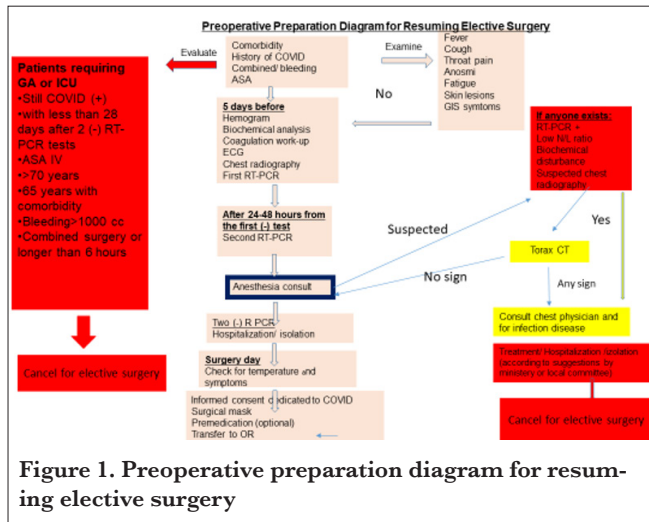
Preoperative Preparation Diagram for Resuming Elective Surgery

Evaluate

Comorbidity
History of COVID
Combined/ bleeding
ASA

Examine

Fever
Cough
Throat pain
Anosmi
Fatigue
Skin lesions
GIS symptoms

Patients requiring GA or ICU
•Still COVID (+)
•with less than 28 days after 2 (-) RT-PCR tests
•ASA IV
•>70 years
•65 years with comorbidity
•Bleeding>1000 cc
•Combined surgery or longer than 6 hours

No

5 days before
Hemogram
Biochemical analysis
Coagulation work-up
ECG
Chest radiography
First RT-PCR

If anyone exists:
RT-PCR +
Low NL ratio
Biochemical disturbance
Suspected chest radiography

After 24-48 hours from the first (-) test
Second RT-PCR

Suspected

Yes

Torax CT

No sign

Anesthesia consult

Any sign

Two (-) R PCR
Hospitalization/ isolation

Consult chest physician and for infection disease

Cancel for elective surgery

Surgery day
Check for temperature and symptoms

Treatment/ Hospitalization /izolation (according to suggestions by ministery or local committee)

Informed consent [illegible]dicated to COVID
Surgical mask
Premedication (optional)
Transfer to OR

Cancel for elective surgery

Figure 1. Preoperative preparation diagram for resuming elective surgery